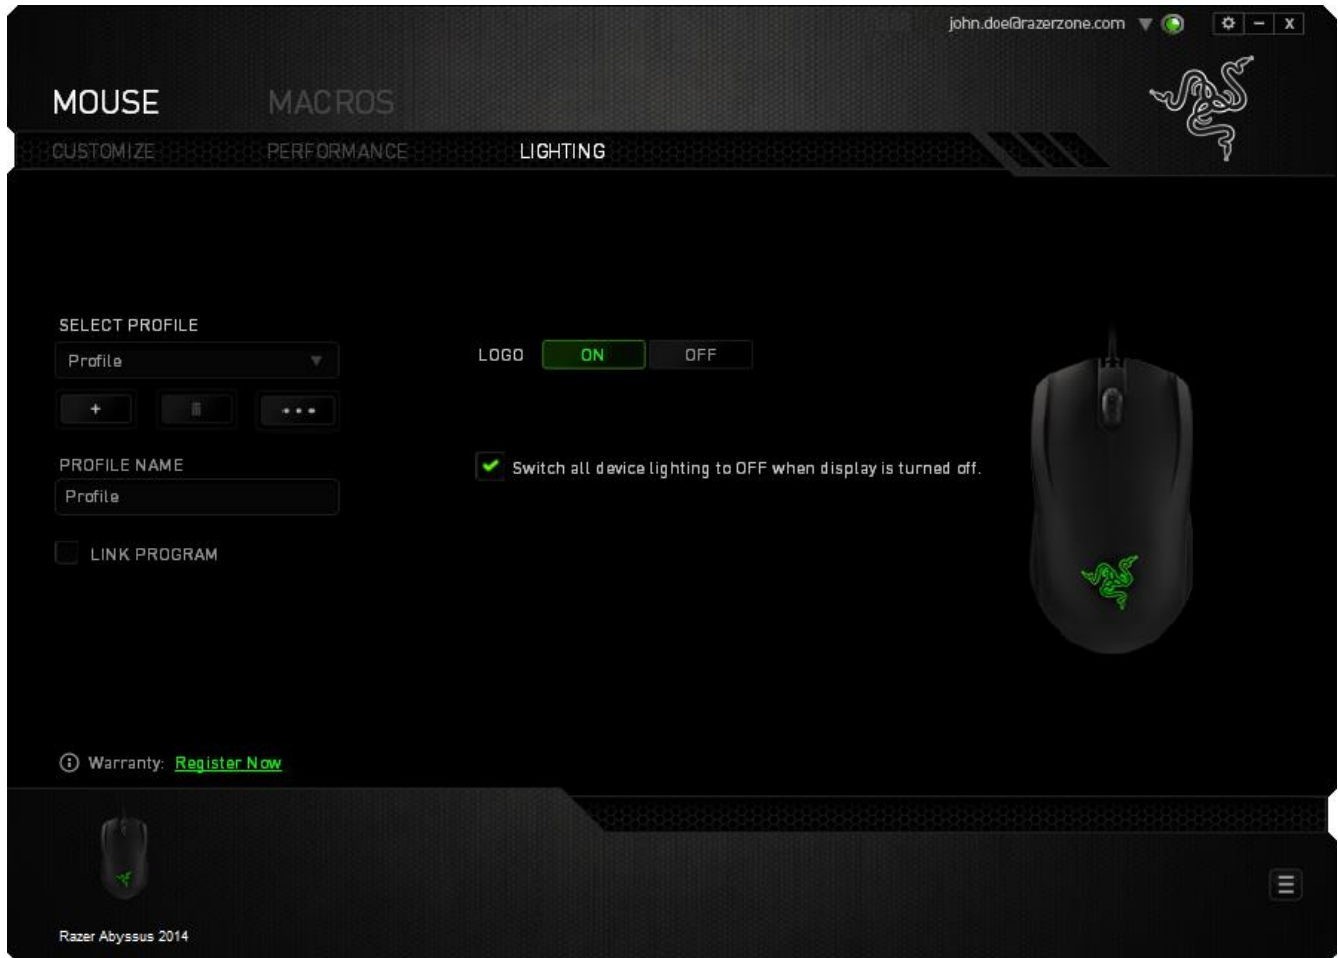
john.doe@razerzone.com

MOUSE MACROS

CUSTOMIZE PERFORMANCE LIGHTING

SELECT PROFILE

Profile

+ •••

PROFILE NAME

Profile

LINK PROGRAM

LOGO ON OFF

Switch all device lighting to OFF when display is turned off.

Warranty: Register Now

Razer Abyssus 2014